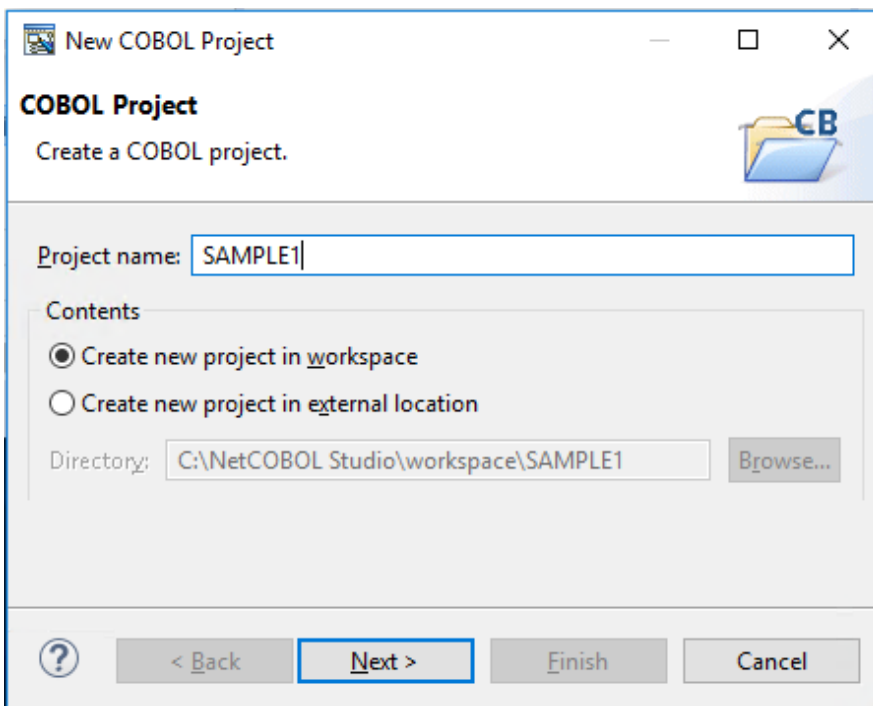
New COBOL Project

COBOL Project

Create a COBOL project.

CB

Project name: SAMPLE1

Contents

Create new project in workspace

Create new project in external location

Directory: C:\NetCOBOL Studio\workspace\SAMPLE1

Browse...

?

< Back

Next >

Finish

Cancel